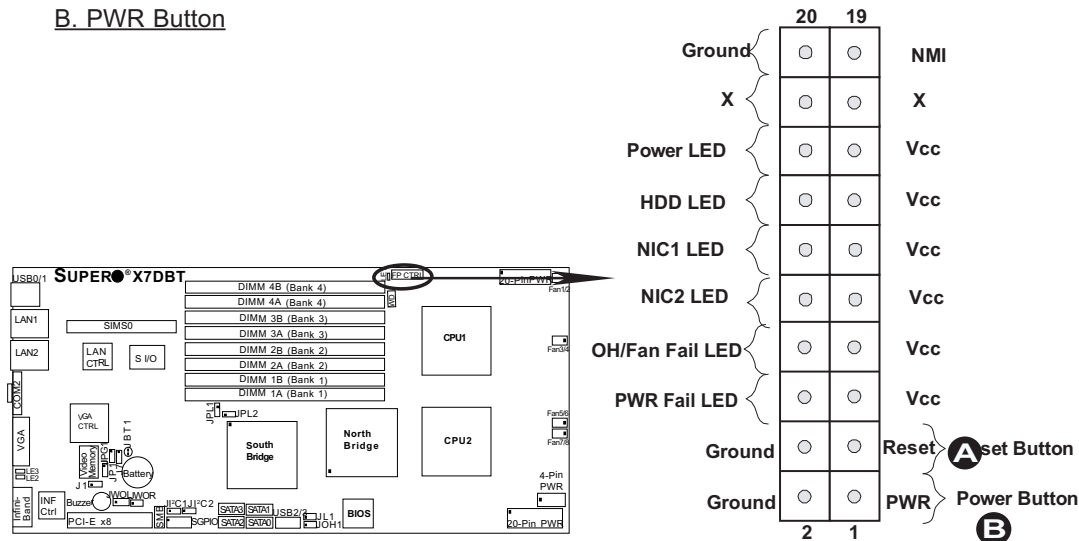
B. PWR Button

USB0/1 SUPER® X7DBT
FP CTRL
20-Pin PWR
Fan1/2
DIMM 4B (Bank 4)
DIMM 4A (Bank 4)
DIMM 3B (Bank 3)
DIMM 3A (Bank 3)
DIMM 2B (Bank 2)
DIMM 2A (Bank 2)
DIMM 1B (Bank 1)
DIMM 1A (Bank 1)
LAN1
SIMS0
LAN2
LAN CTRL
S I/O
CPU1
Fan3/4
COM2
VGA CTRL
JPL1
JPL2
JBT1
VGA
Video Memory
Battery
South Bridge
North Bridge
CPU2
Fan5/6
Fan7/8
LE3
LE2
J1
4-Pin PWR
Infini-Band
INF Ctrl
Buzzer
JWOL
JWOR
I²C1
I²C2
SATA3
SATA1
USB2/3
JL1
JOH1
BIOS
PCI-E x8
SMB
SGPIO
SATA2
SATA0
20-Pin PWR

20 19
Ground NMI
X X
Power LED Vcc
HDD LED Vcc
NIC1 LED Vcc
NIC2 LED Vcc
OH/Fan Fail LED Vcc
PWR Fail LED Vcc
Ground Reset A Reset Button
Ground PWR Power Button B
2 1